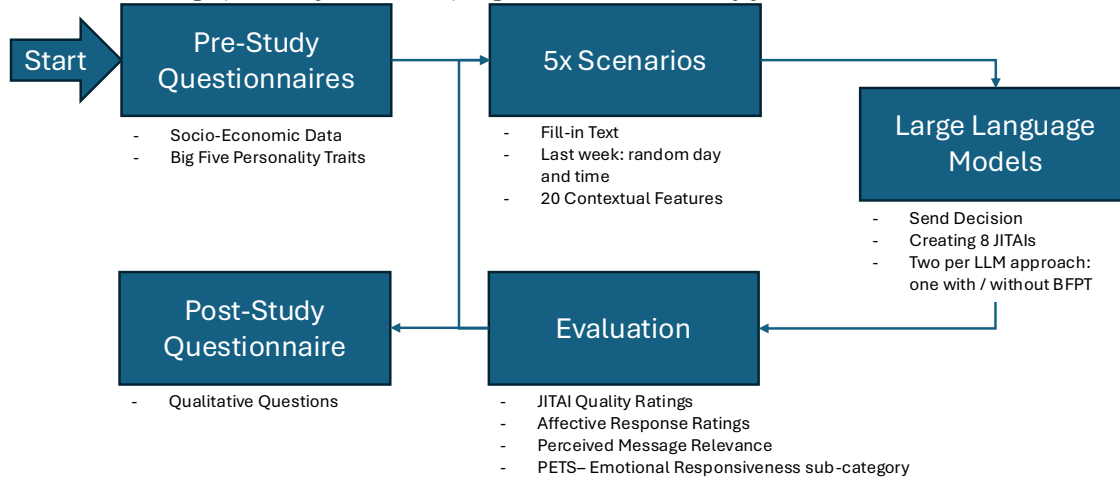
Start

Pre-Study Questionnaires

- Socio-Economic Data
- Big Five Personality Traits

5x Scenarios

- Fill-in Text
- Last week: random day and time
- 20 Contextual Features

Large Language Models

- Send Decision
- Creating 8 JITAIs
- Two per LLM approach: one with / without BFPT

Evaluation

- JITAI Quality Ratings
- Affective Response Ratings
- Perceived Message Relevance
- PETS– Emotional Responsiveness sub-category

Post-Study Questionnaire

- Qualitative Questions